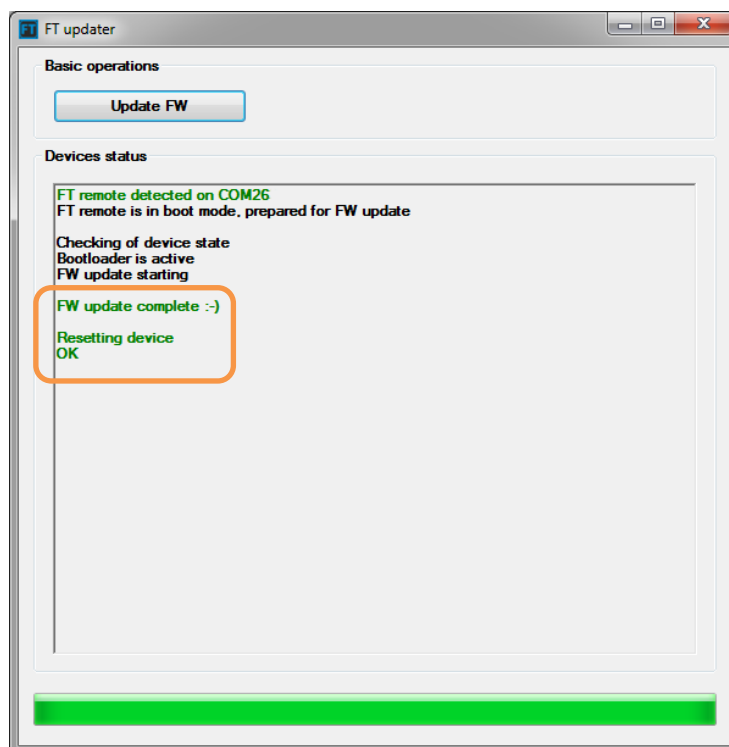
FT updater

Basic operations

Update FW

Devices status

FT remote detected on COM26
FT remote is in boot mode, prepared for FW update

Checking of device state
Bootloader is active
FW update starting

FW update complete :-)

Resetting device
OK